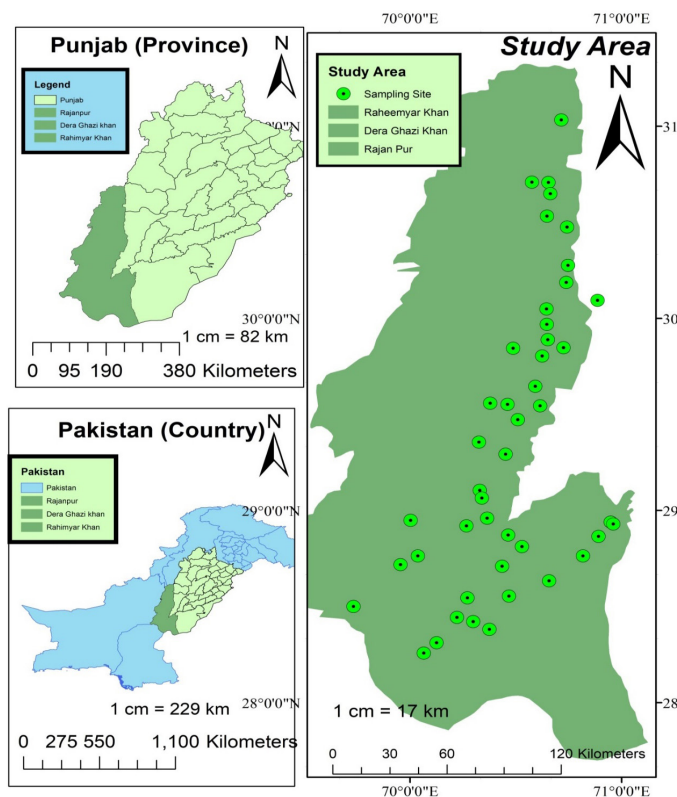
Punjab (Province)

N

Legend
Punjab
Rajanpur
Dera Ghazi khan
Rahimyar Khan

30°0'0"N

1 cm = 82 km

0 95 190 380 Kilometers

Pakistan (Country)

N

Pakistan
Pakistan
Rajanpur
Dera Ghazi khan
Rahimyar Khan

29°0'0"N

28°0'0"N

1 cm = 229 km

0 275 550 1,100 Kilometers

70°0'0"E 71°0'0"E

Study Area

N

Study Area
Sampling Site
Raheemyar Khan
Dera Ghazi Khan
Rajan Pur

31
30
29
28

1 cm = 17 km

0 30 60 120 Kilometers

70°0'0"E 71°0'0"E